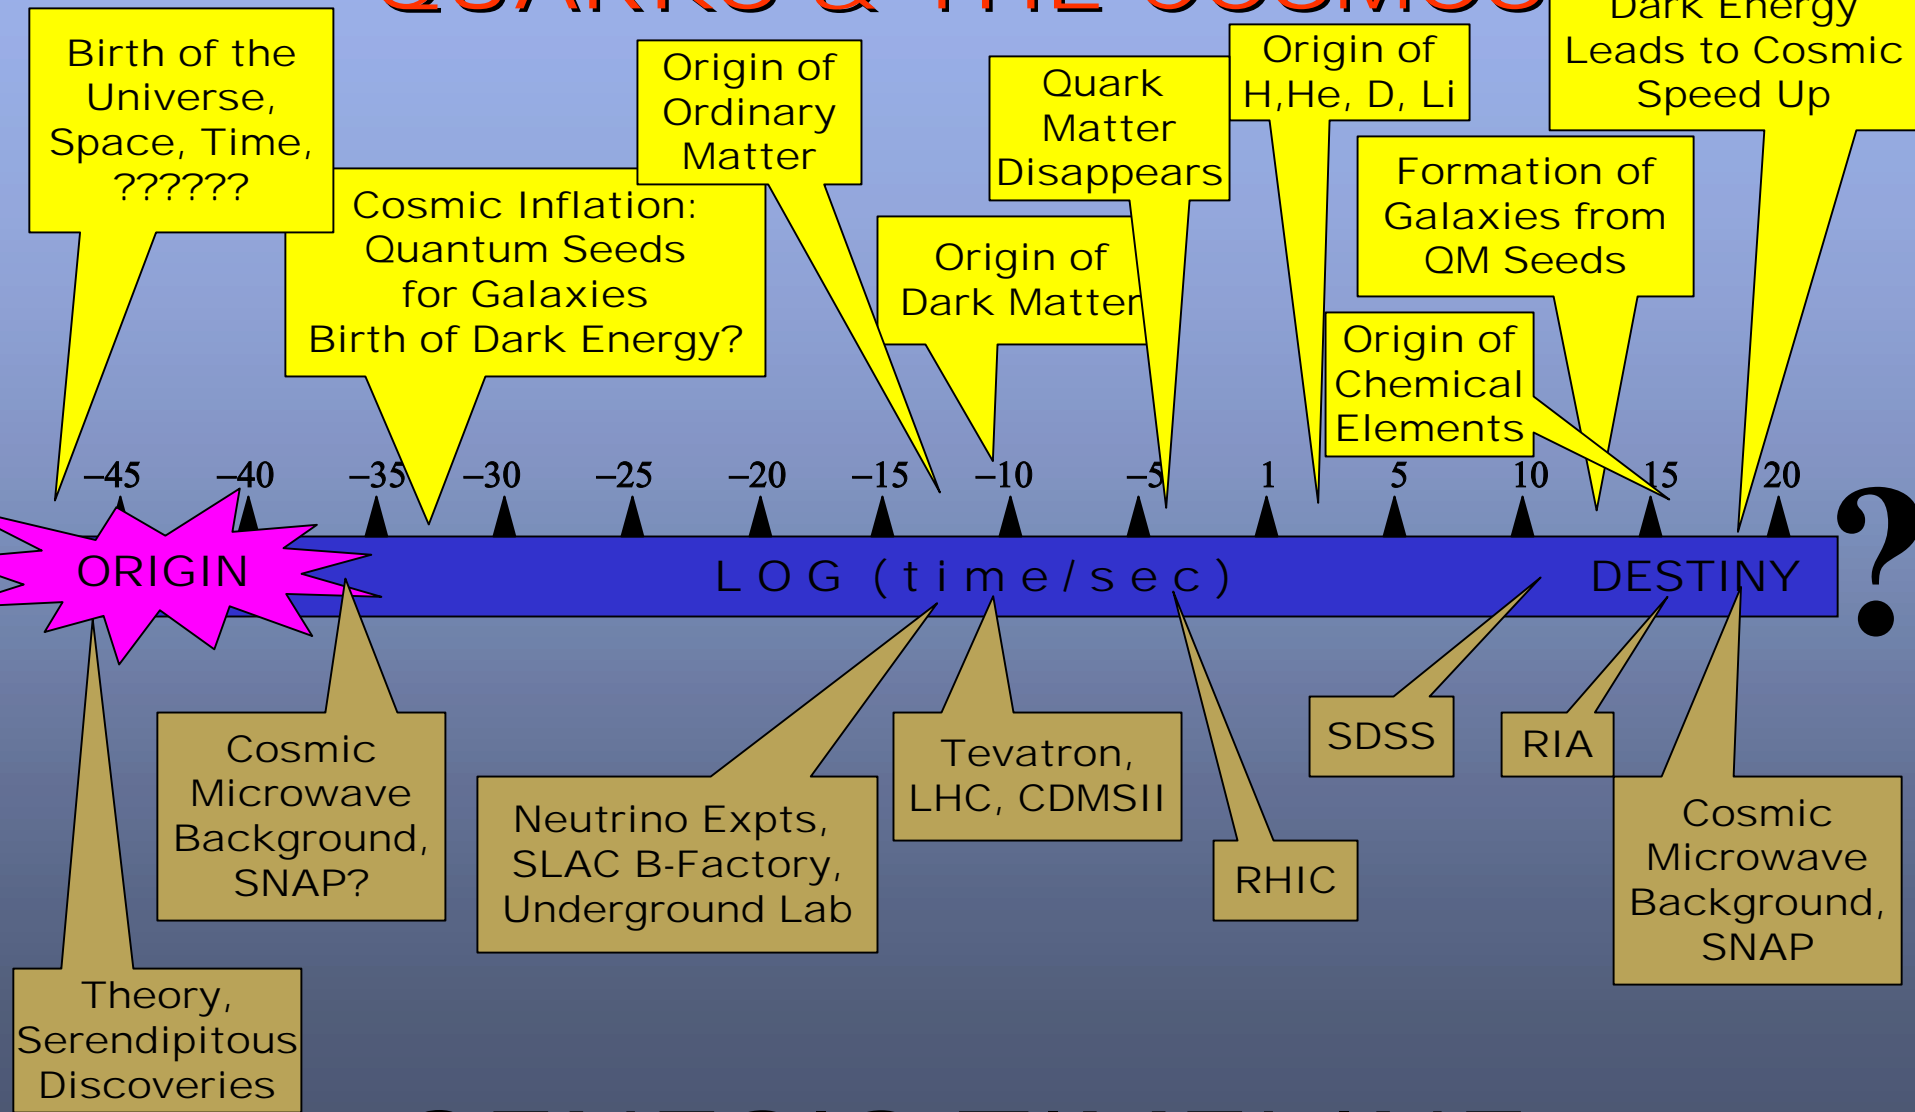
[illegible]

Birth of the Universe, Space, Time, ??????

Cosmic Inflation: Quantum Seeds for Galaxies Birth of Dark Energy?

Origin of Ordinary Matter

Origin of Dark Matter

Quark Matter Disappears

Origin of H,He, D, Li

Dark Energy Leads to Cosmic Speed Up

Formation of Galaxies from QM Seeds

Origin of Chemical Elements

–45 –40 –35 –30 –25 –20 –15 –10 –5 1 5 10 15 20

ORIGIN

LOG (time/sec)

DESTINY

?

Theory, Serendipitous Discoveries

Cosmic Microwave Background, SNAP?

Neutrino Expts, SLAC B-Factory, Underground Lab

Tevatron, LHC, CDMSII

RHIC

SDSS

RIA

Cosmic Microwave Background, SNAP

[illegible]